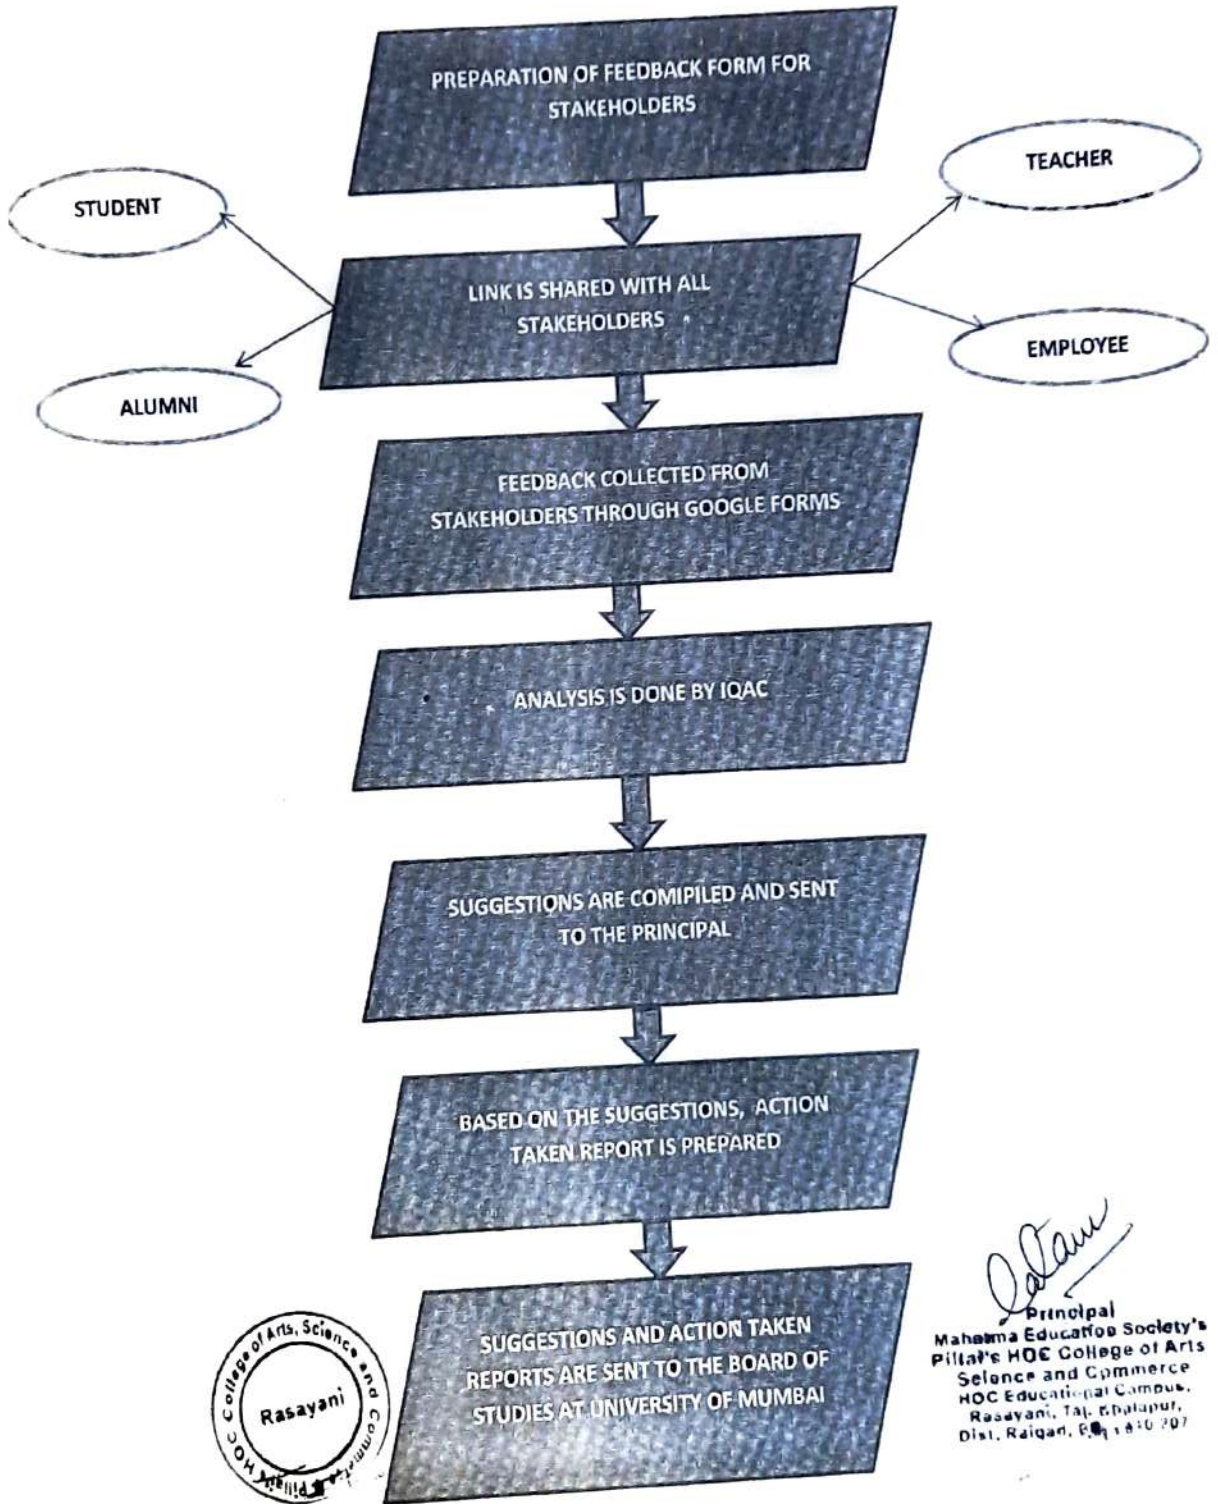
PREPARATION OF FEEDBACK FORM FOR STAKEHOLDERS

STUDENT

TEACHER

LINK IS SHARED WITH ALL STAKEHOLDERS

EMPLOYEE

ALUMNI

FEEDBACK COLLECTED FROM STAKEHOLDERS THROUGH GOOGLE FORMS

ANALYSIS IS DONE BY IQAC

SUGGESTIONS ARE COMIPILED AND SENT TO THE PRINCIPAL

BASED ON THE SUGGESTIONS, ACTION TAKEN REPORT IS PREPARED

SUGGESTIONS AND ACTION TAKEN REPORTS ARE SENT TO THE BOARD OF STUDIES AT UNIVERSITY OF MUMBAI

Pillai's HOC College of Arts, Science and Commerce Rasayani

Principal
Mahatma Education Society's Pillai's HOC College of Arts Science and Commerce HOC Educational Campus, Rasayani, Tal. Khalapur, Dist. Raigad, Pin - 410 207